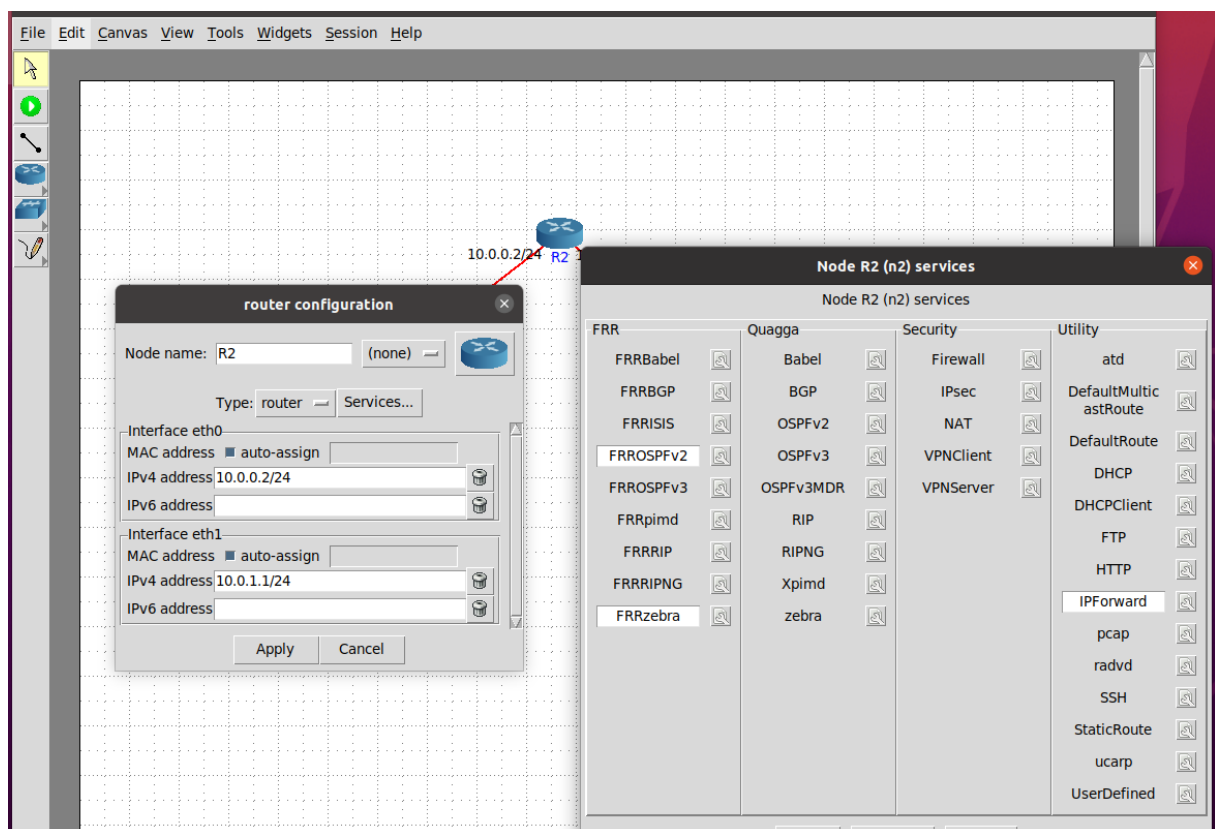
File Edit Canvas View Tools Widgets Session Help

10.0.0.2/24
R2

router configuration

Node name: R2 (none)

Type: router Services...

Interface eth0
MAC address auto-assign
IPv4 address 10.0.0.2/24
IPv6 address

Interface eth1
MAC address auto-assign
IPv4 address 10.0.1.1/24
IPv6 address

Apply Cancel

Node R2 (n2) services

Node R2 (n2) services

FRR
FRRBabel
FRRBGP
FRRISIS
FRROSPFv2
FRROSPFv3
FRRpimd
FRRRIP
FRRRIPNG
FRRzebra

Quagga
Babel
BGP
OSPFv2
OSPFv3
OSPFv3MDR
RIP
RIPNG
Xpimd
zebra

Security
Firewall
IPsec
NAT
VPNClient
VPNServer

Utility
atd
DefaultMulticastRoute
DefaultRoute
DHCP
DHCPClient
FTP
HTTP
IPForward
pcap
radvd
SSH
StaticRoute
ucarp
UserDefined